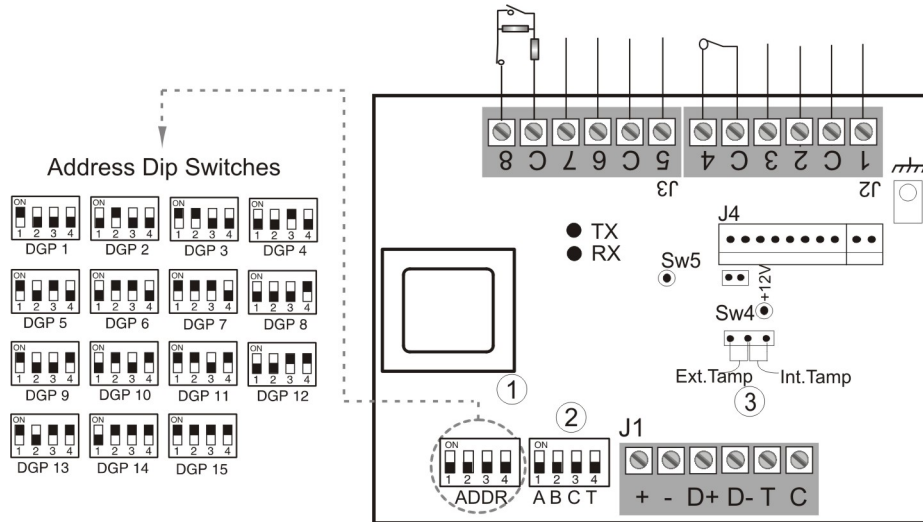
Address Dip Switches

ON 1 2 3 4 DGP 1
ON 1 2 3 4 DGP 2
ON 1 2 3 4 DGP 3
ON 1 2 3 4 DGP 4
ON 1 2 3 4 DGP 5
ON 1 2 3 4 DGP 6
ON 1 2 3 4 DGP 7
ON 1 2 3 4 DGP 8
ON 1 2 3 4 DGP 9
ON 1 2 3 4 DGP 10
ON 1 2 3 4 DGP 11
ON 1 2 3 4 DGP 12
ON 1 2 3 4 DGP 13
ON 1 2 3 4 DGP 14
ON 1 2 3 4 DGP 15

8 C 7 6 C 5
J3
4 C 3 2 C 1
J2

J4
TX
RX
Sw5
+12V
Sw4
Ext.Tamp
Int.Tamp
3
1
2
J1
ON 1 2 3 4
ADDR
ON 1 2 3 4
A B C T
+ - D+ D- T C